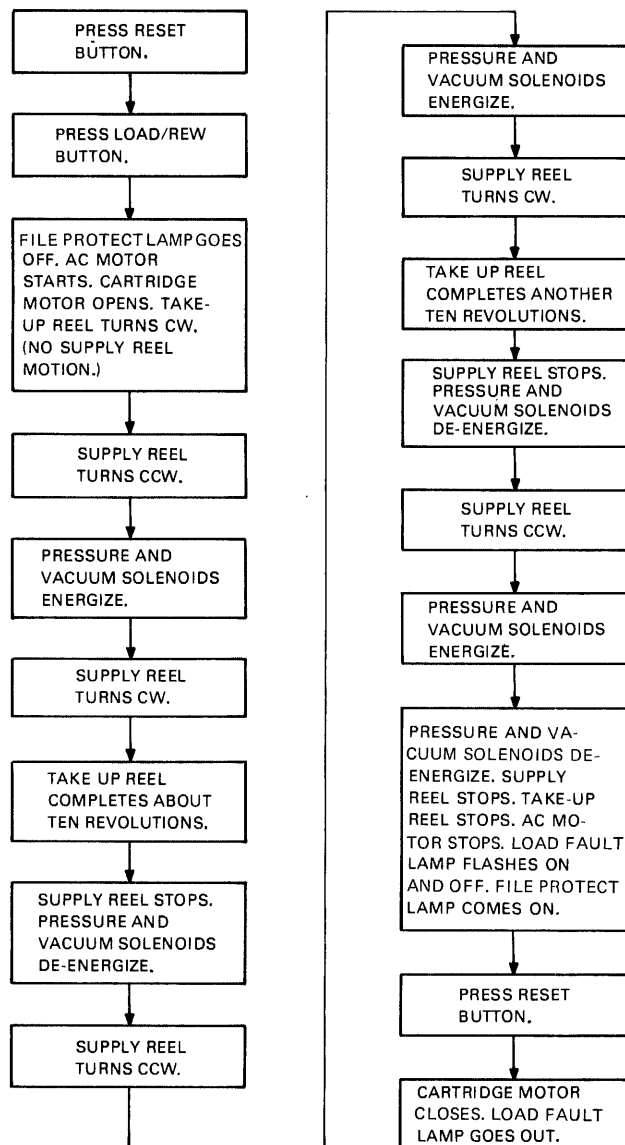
PRESS RESET BUTTON.

PRESS LOAD/REW BUTTON.

FILE PROTECT LAMP GOES OFF. AC MOTOR STARTS. CARTRIDGE MOTOR OPENS. TAKE-UP REEL TURNS CW. (NO SUPPLY REEL MOTION.)

SUPPLY REEL TURNS CCW.

PRESSURE AND VACUUM SOLENOIDS ENERGIZE.

SUPPLY REEL TURNS CW.

TAKE UP REEL COMPLETES ABOUT TEN REVOLUTIONS.

SUPPLY REEL STOPS. PRESSURE AND VACUUM SOLENOIDS DE-ENERGIZE.

SUPPLY REEL TURNS CCW.

PRESSURE AND VACUUM SOLENOIDS ENERGIZE.

SUPPLY REEL TURNS CW.

TAKE UP REEL COMPLETES ANOTHER TEN REVOLUTIONS.

SUPPLY REEL STOPS. PRESSURE AND VACUUM SOLENOIDS DE-ENERGIZE.

SUPPLY REEL TURNS CCW.

PRESSURE AND VACUUM SOLENOIDS ENERGIZE.

PRESSURE AND VACUUM SOLENOIDS DE-ENERGIZE. SUPPLY REEL STOPS. TAKE-UP REEL STOPS. AC MOTOR STOPS. LOAD FAULT LAMP FLASHES ON AND OFF. FILE PROTECT LAMP COMES ON.

PRESS RESET BUTTON.

CARTRIDGE MOTOR CLOSES. LOAD FAULT LAMP GOES OUT.